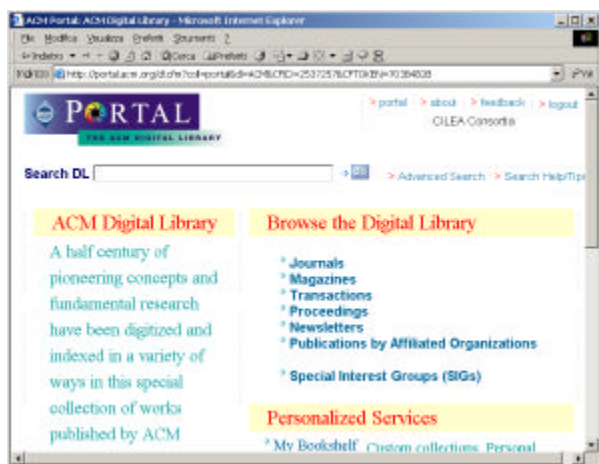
ACM Portal: ACM Digital Library - Microsoft Internet Explorer

File Modifica Visualizza Preferiti Strumenti ?

Indietro Cerca Preferiti

Indirizzo http://portal.acm.org/dl.cfm?coll=portal&dl=ACM&CFID=2537257&CFTOKEN=70384808 Vai

PORTAL
THE ACM DIGITAL LIBRARY

> portal > about > feedback > logout
CILEA Consortia

Search DL

> Advanced Search > Search Help/Tips

ACM Digital Library

A half century of pioneering concepts and fundamental research have been digitized and indexed in a variety of ways in this special collection of works published by ACM

Browse the Digital Library

Journals
Magazines
Transactions
Proceedings
Newsletters
Publications by Affiliated Organizations

Special Interest Groups (SIGs)

Personalized Services

My Bookshelf Custom collections, Personal